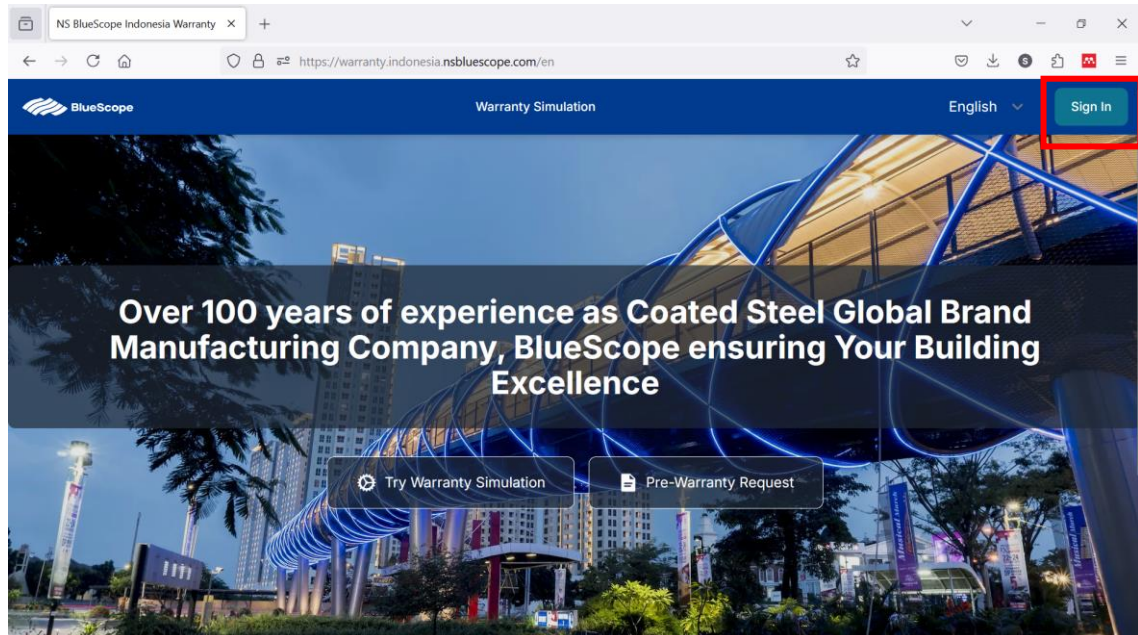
NS BlueScope Indonesia Warranty ×

https://warranty.indonesia.nsbluescope.com/en

BlueScope

Warranty Simulation

English

Sign In

Over 100 years of experience as Coated Steel Global Brand Manufacturing Company, BlueScope ensuring Your Building Excellence

Try Warranty Simulation

Pre-Warranty Request